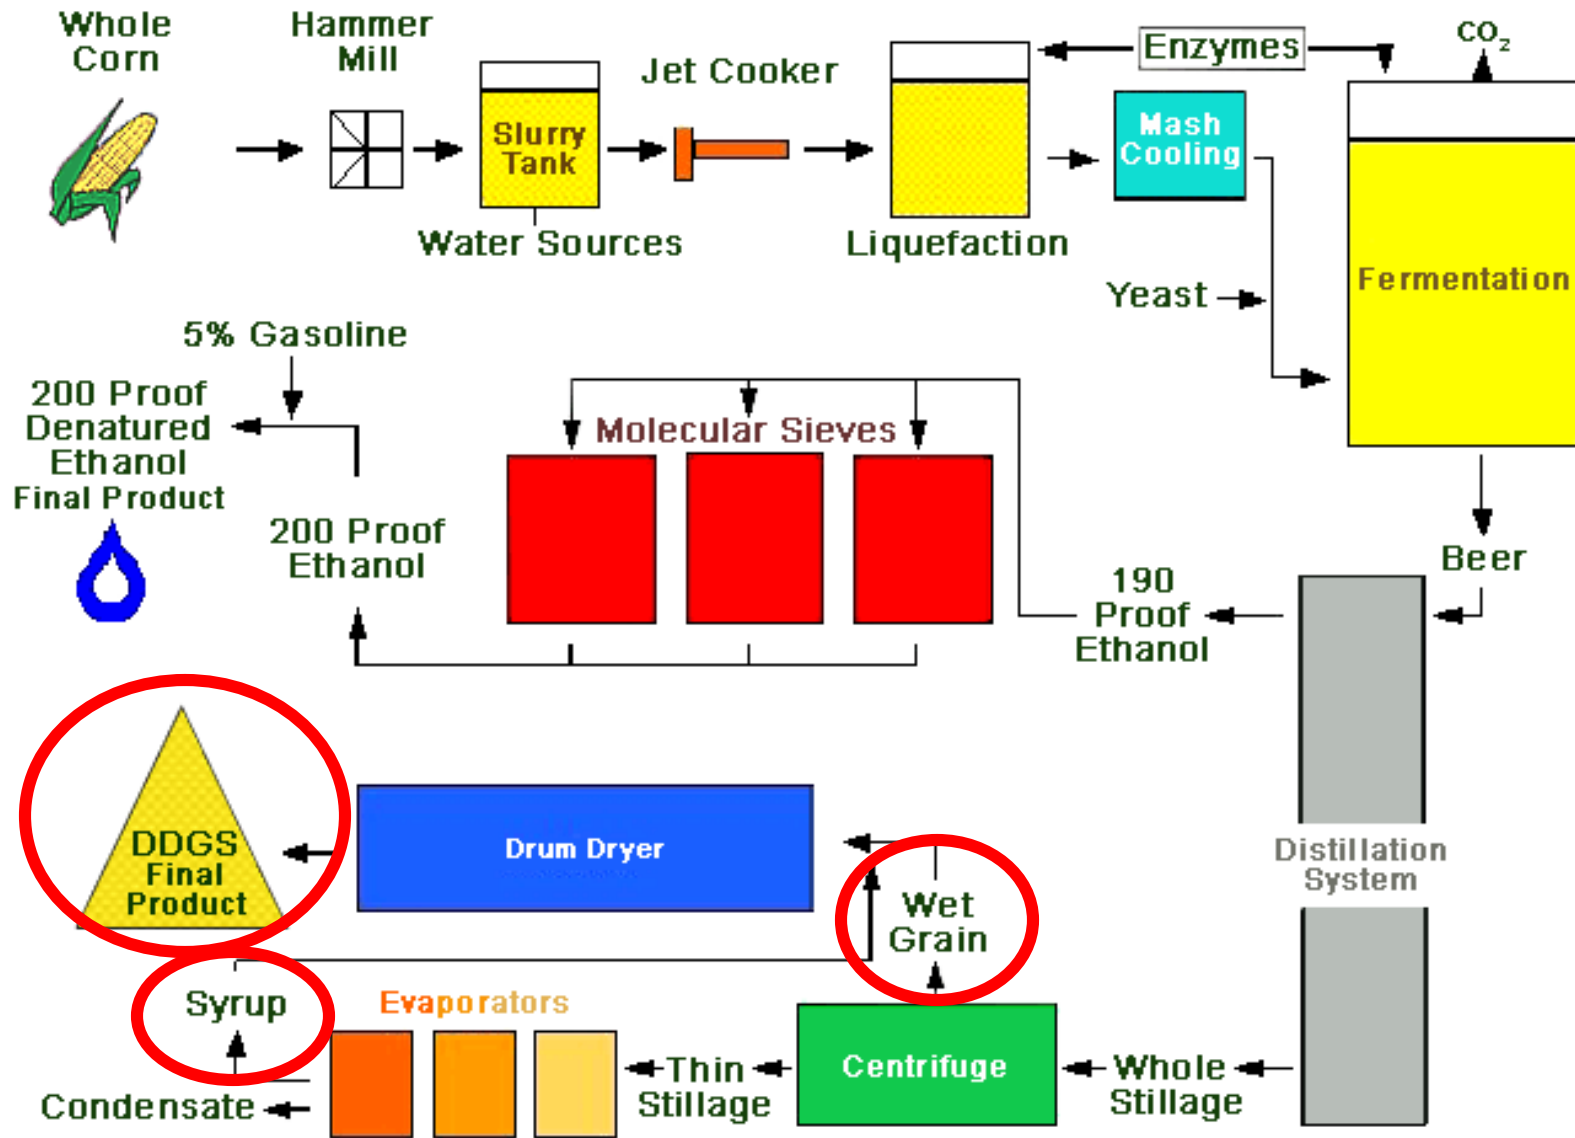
Whole Corn

Hammer Mill

Slurry Tank

Water Sources

Jet Cooker

Liquefaction

Enzymes

$CO_2$

Mash Cooling

Yeast

Fermentation

5% Gasoline

200 Proof Denatured Ethanol Final Product

Molecular Sieves

200 Proof Ethanol

190 Proof Ethanol

Beer

DDGS Final Product

Drum Dryer

Wet Grain

Distillation System

Syrup

Evaporators

Condensate

Thin Stillage

Centrifuge

Whole Stillage